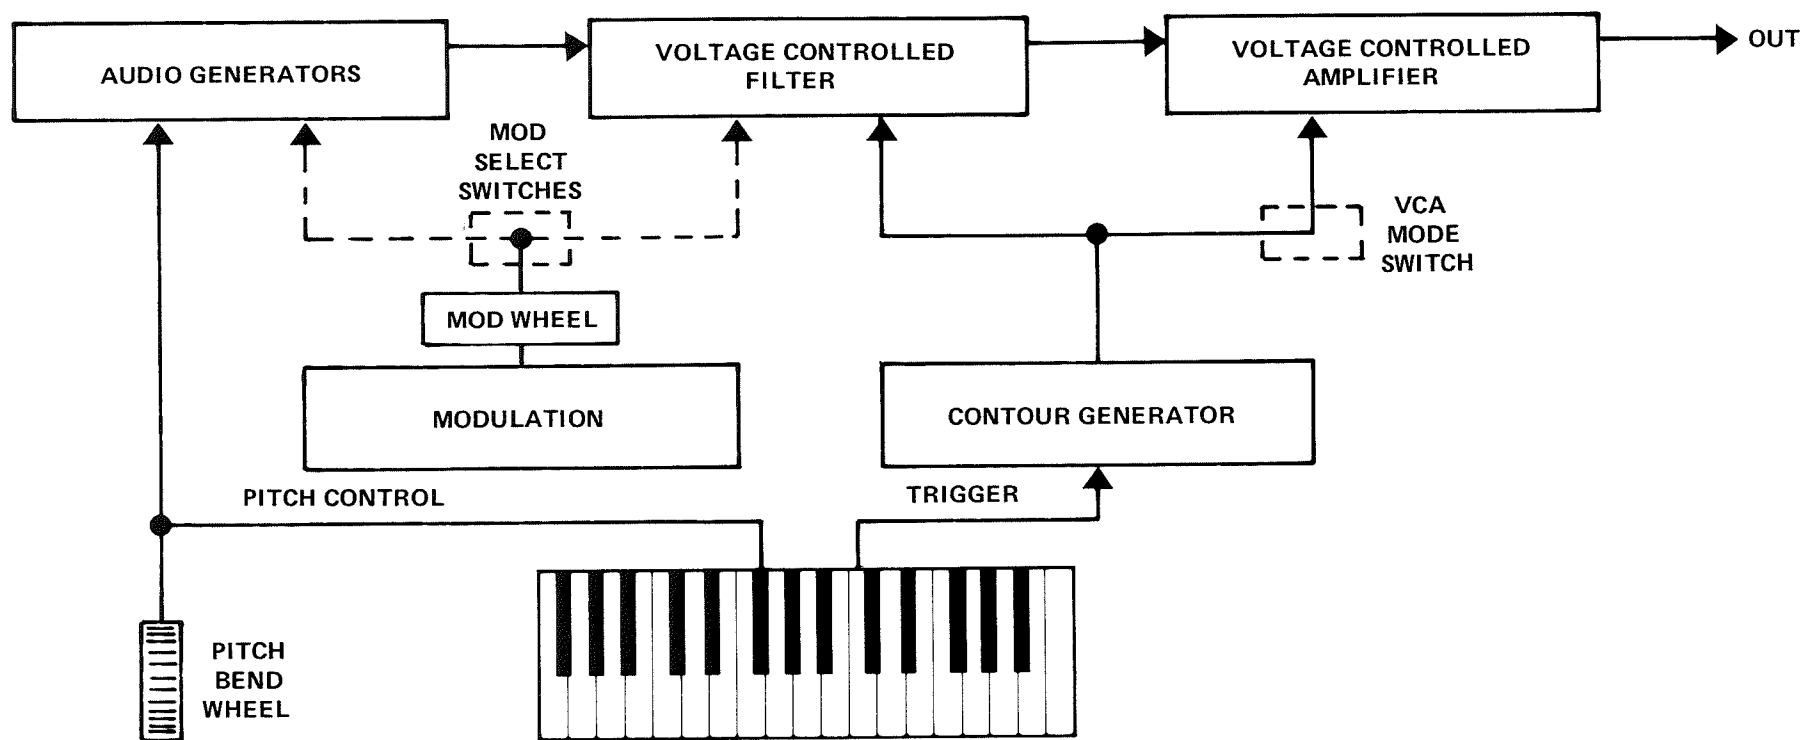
AUDIO GENERATORS

VOLTAGE CONTROLLED FILTER

VOLTAGE CONTROLLED AMPLIFIER

OUT

MOD SELECT SWITCHES

VCA MODE SWITCH

MOD WHEEL

MODULATION

CONTOUR GENERATOR

PITCH CONTROL

TRIGGER

PITCH BEND WHEEL